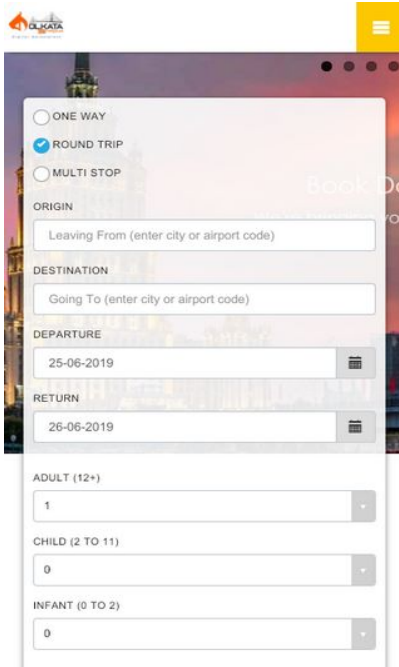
OLKATA

ONE WAY
ROUND TRIP
MULTI STOP

Book D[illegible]

ORIGIN
Leaving From (enter city or airport code)

DESTINATION
Going To (enter city or airport code)

DEPARTURE
25-06-2019

RETURN
26-06-2019

ADULT (12+)
1

CHILD (2 TO 11)
0

INFANT (0 TO 2)
0